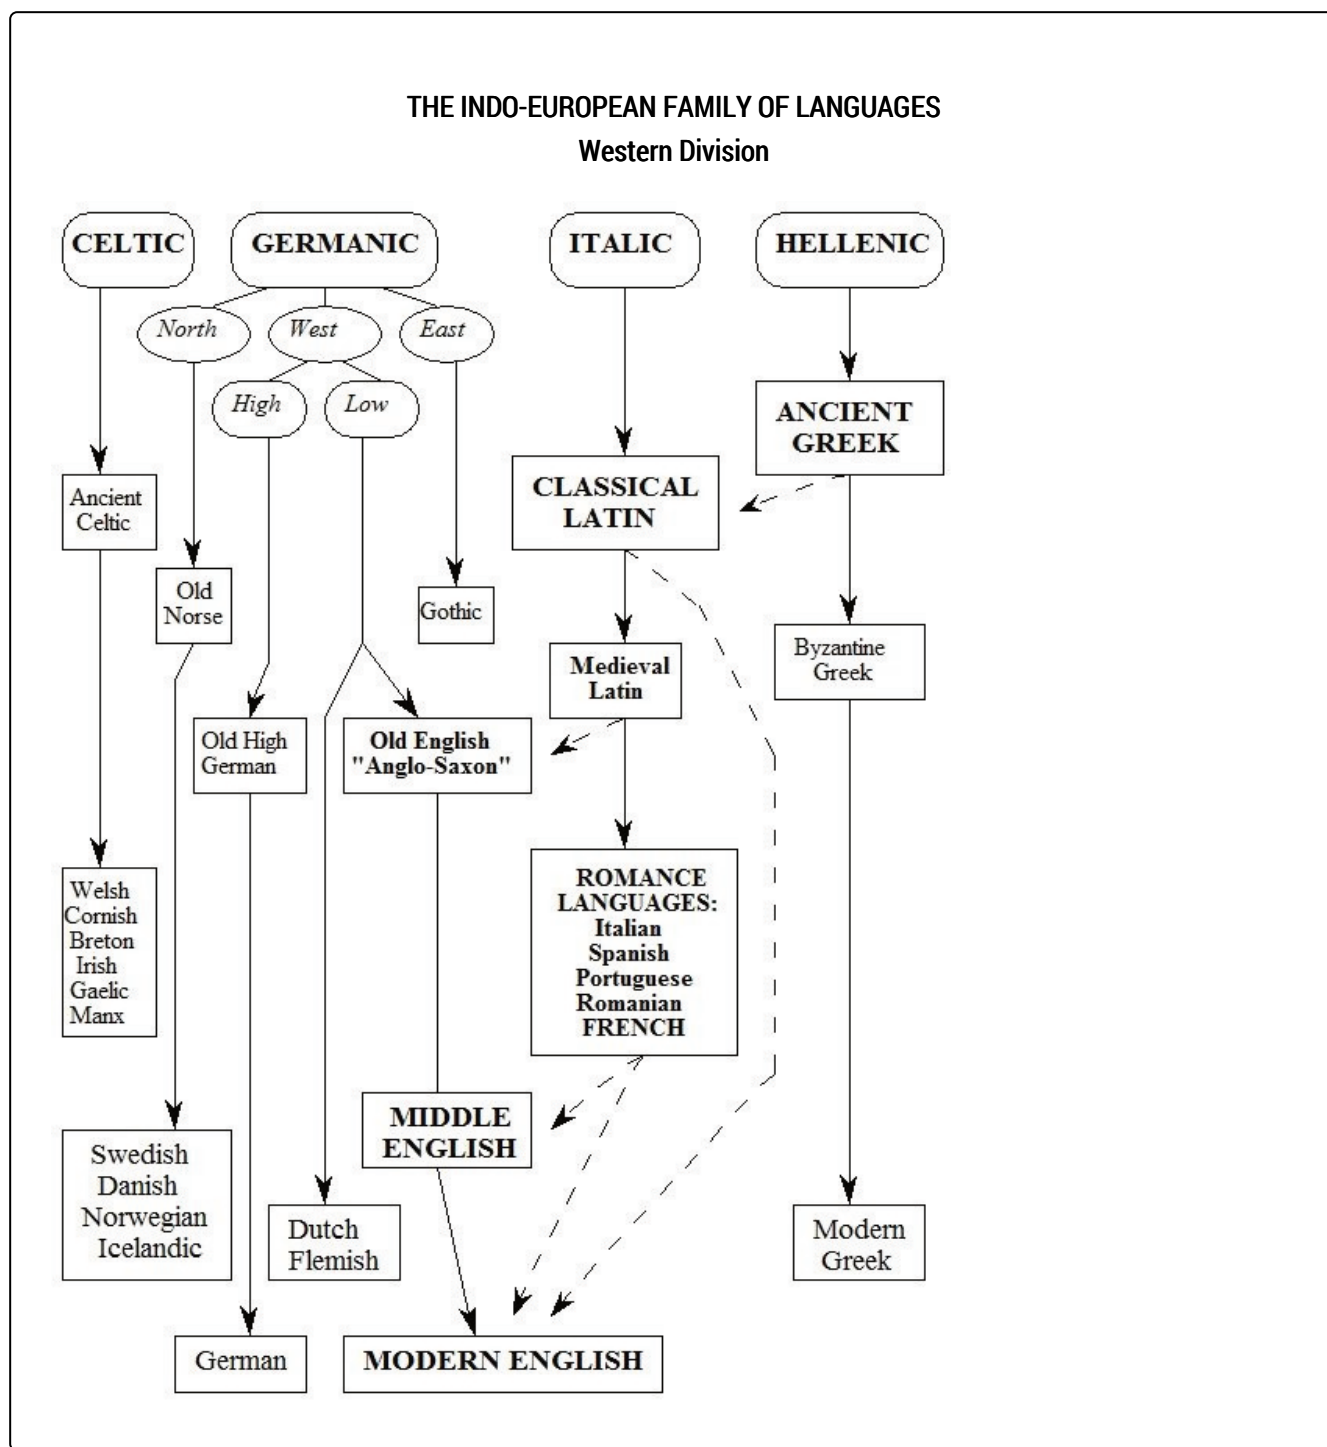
THE INDO-EUROPEAN FAMILY OF LANGUAGES
Western Division

CELTIC

GERMANIC

ITALIC

HELLENIC

North

West

East

High

Low

ANCIENT GREEK

CLASSICAL LATIN

Ancient Celtic

Old Norse

Gothic

Medieval Latin

Byzantine Greek

Old High German

Old English "Anglo-Saxon"

ROMANCE LANGUAGES:
Italian
Spanish
Portuguese
Romanian
FRENCH

Welsh
Cornish
Breton
Irish
Gaelic
Manx

MIDDLE ENGLISH

Swedish
Danish
Norwegian
Icelandic

Dutch
Flemish

Modern Greek

German

MODERN ENGLISH